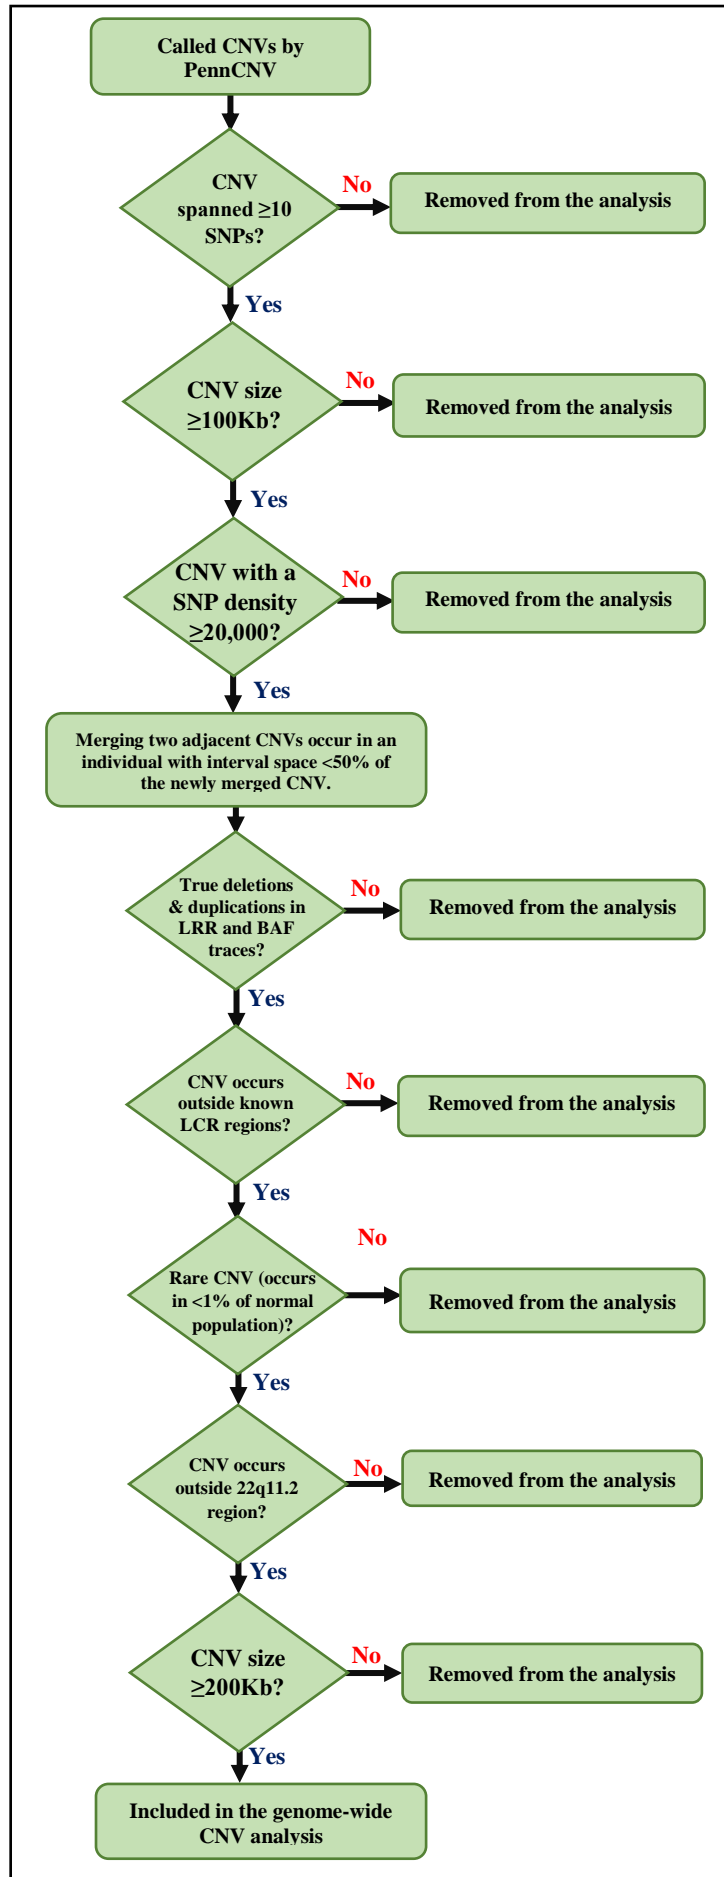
Called CNVs by PennCNV

CNV spanned ≥10 SNPs?

No

Removed from the analysis

Yes

CNV size ≥100Kb?

No

Removed from the analysis

Yes

CNV with a SNP density ≥20,000?

No

Removed from the analysis

Yes

Merging two adjacent CNVs occur in an individual with interval space <50% of the newly merged CNV.

True deletions & duplications in LRR and BAF traces?

No

Removed from the analysis

Yes

CNV occurs outside known LCR regions?

No

Removed from the analysis

Yes

No

Rare CNV (occurs in <1% of normal population)?

Removed from the analysis

Yes

CNV occurs outside 22q11.2 region?

No

Removed from the analysis

Yes

CNV size ≥200Kb?

No

Removed from the analysis

Yes

Included in the genome-wide CNV analysis